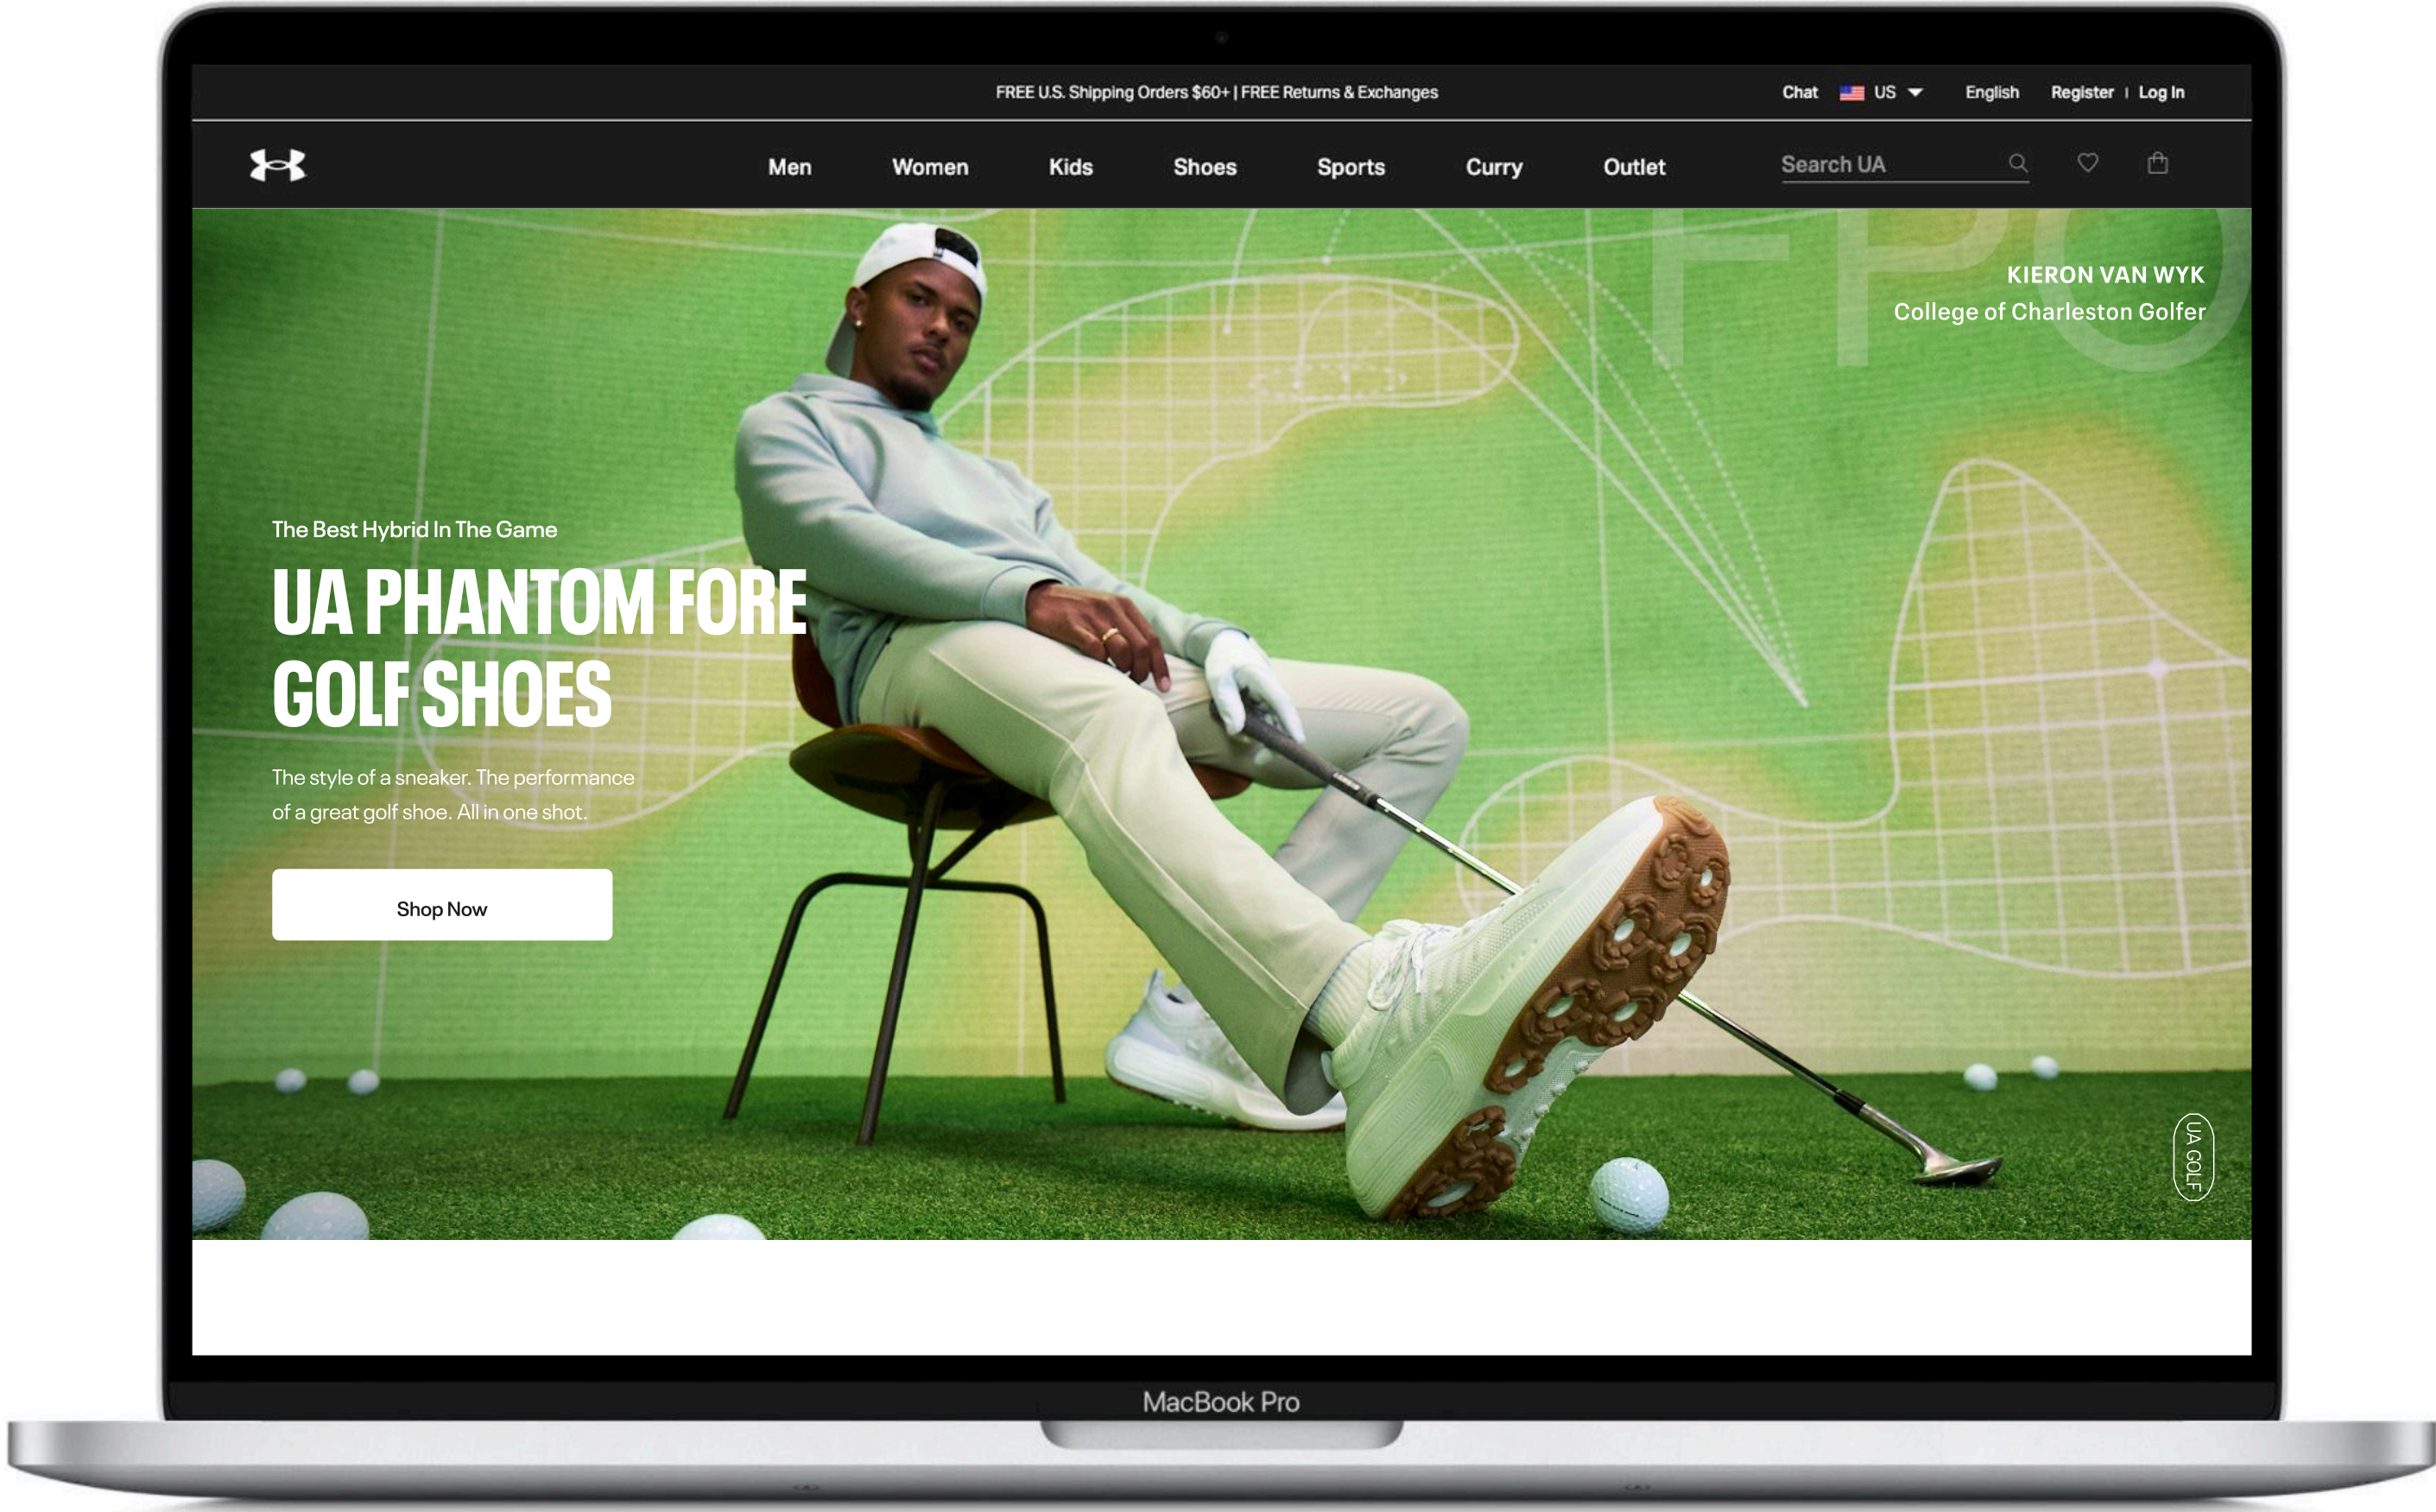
FREE U.S. Shipping Orders $60+ | FREE Returns & Exchanges

Chat US English Register | Log In

Men Women Kids Shoes Sports Curry Outlet Search UA

FPO

KIERON VAN WYK
College of Charleston Golfer

The Best Hybrid In The Game

UA PHANTOM FORE GOLF SHOES

The style of a sneaker. The performance of a great golf shoe. All in one shot.

Shop Now

UA GOLF

MacBook Pro